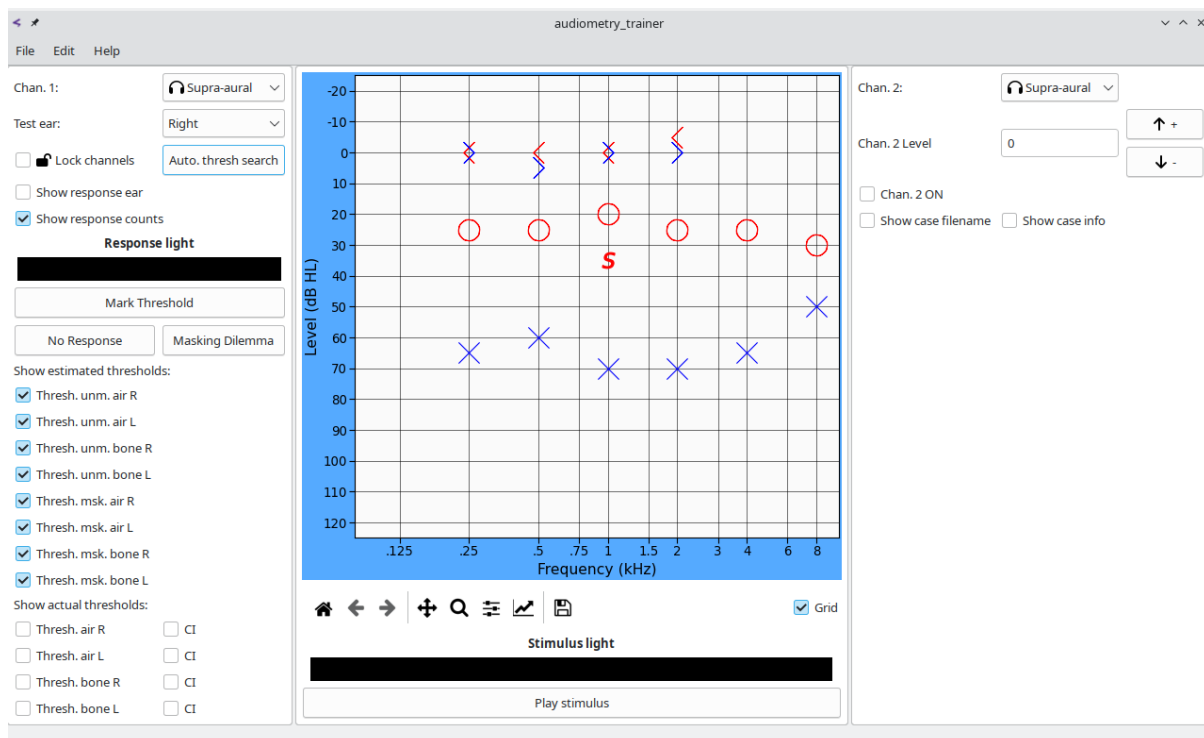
audiometry_trainer

File Edit Help

Chan. 1: Supra-aural
Test ear: Right
Lock channels
Auto. thresh search
Show response ear
Show response counts
Response light
Mark Threshold
No Response
Masking Dilemma
Show estimated thresholds:
Thresh. unm. air R
Thresh. unm. air L
Thresh. unm. bone R
Thresh. unm. bone L
Thresh. msk. air R
Thresh. msk. air L
Thresh. msk. bone R
Thresh. msk. bone L
Show actual thresholds:
Thresh. air R CI
Thresh. air L CI
Thresh. bone R CI
Thresh. bone L CI

-20
-10
0
10
20
30
40
50
60
70
80
90
100
110
120
Level (dB HL)
S
.125 .25 .5 .75 1 1.5 2 3 4 6 8
Frequency (kHz)

Grid
Stimulus light
Play stimulus

Chan. 2: Supra-aural
Chan. 2 Level 0
+
-
Chan. 2 ON
Show case filename
Show case info